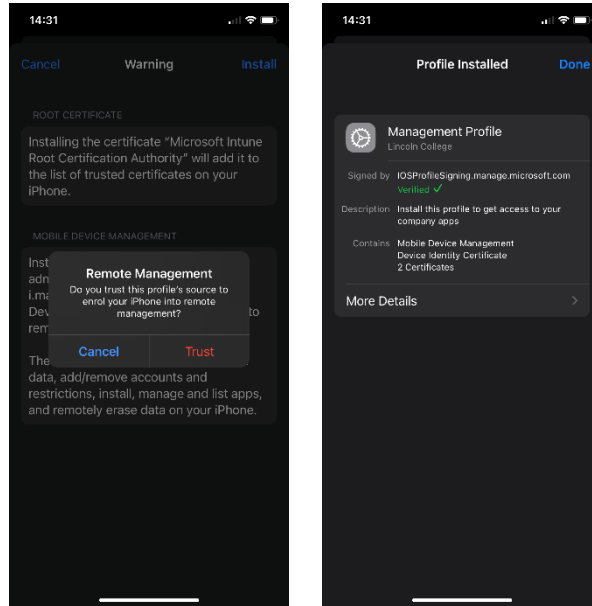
14:31

Cancel Warning Install

ROOT CERTIFICATE

Installing the certificate "Microsoft Intune Root Certification Authority" will add it to the list of trusted certificates on your iPhone.

MOBILE DEVICE MANAGEMENT

Inst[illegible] adm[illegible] i.ma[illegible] Dev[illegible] to rem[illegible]

Remote Management
Do you trust this profile's source to enrol your iPhone into remote management?

Cancel Trust

The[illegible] data, add/remove accounts and restrictions, install, manage and list apps, and remotely erase data on your iPhone.

14:31

Profile Installed Done

Management Profile
Lincoln College

Signed by IOSProfileSigning.manage.microsoft.com
Verified ✓

Description Install this profile to get access to your company apps

Contains Mobile Device Management
Device Identity Certificate
2 Certificates

More Details